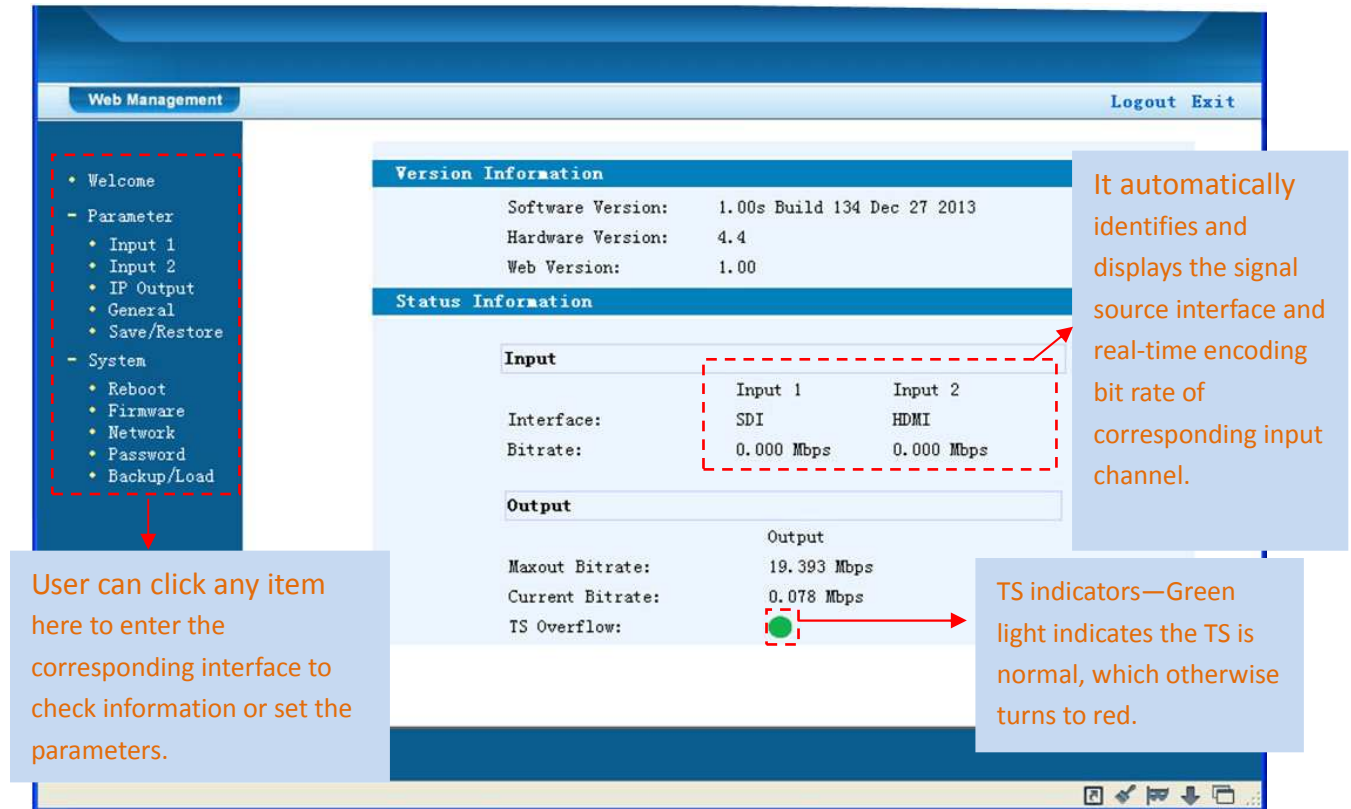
Web Management

Logout Exit

• Welcome
- Parameter
• Input 1
• Input 2
• IP Output
• General
• Save/Restore
- System
• Reboot
• Firmware
• Network
• Password
• Backup/Load

Version Information

Software Version: 1.00s Build 134 Dec 27 2013
Hardware Version: 4.4
Web Version: 1.00

Status Information

Input

| | Input 1 | Input 2 |
|---|---|---|
| Interface: | SDI | HDMI |
| Bitrate: | 0.000 Mbps | 0.000 Mbps |

Output

| | Output |
|---|---|
| Maxout Bitrate: | 19.393 Mbps |
| Current Bitrate: | 0.078 Mbps |
| TS Overflow: | |

It automatically identifies and displays the signal source interface and real-time encoding bit rate of corresponding input channel.

User can click any item here to enter the corresponding interface to check information or set the parameters.

TS indicators—Green light indicates the TS is normal, which otherwise turns to red.